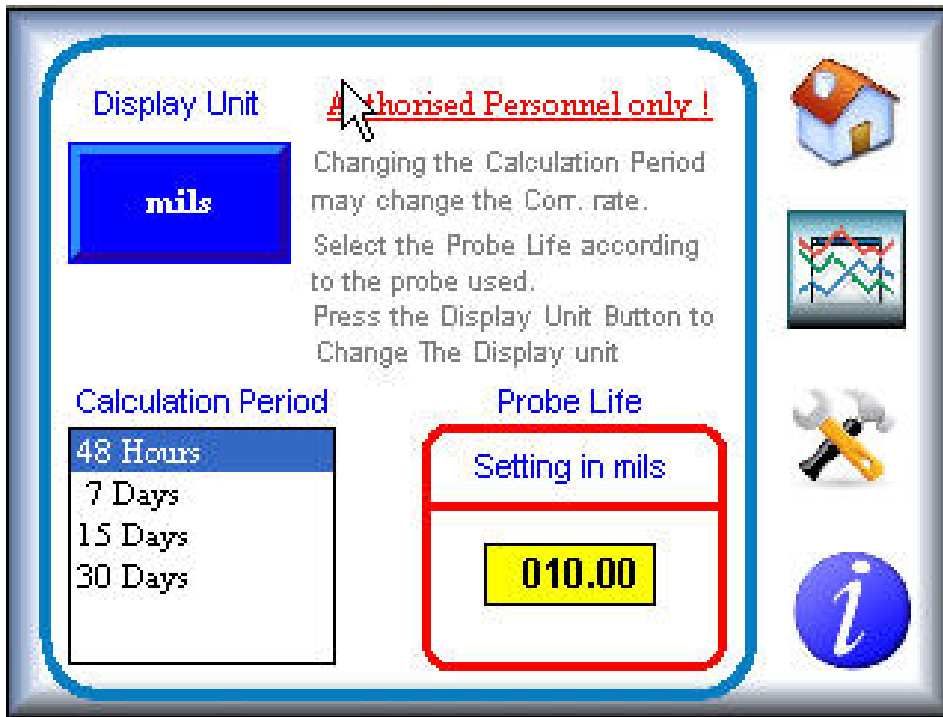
Display Unit

mils

A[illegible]thorised Personnel only !

Changing the Calculation Period may change the Corr. rate.

Select the Probe Life according to the probe used.

Press the Display Unit Button to Change The Display unit

Calculation Period

48 Hours
7 Days
15 Days
30 Days

Probe Life

Setting in mils

010.00